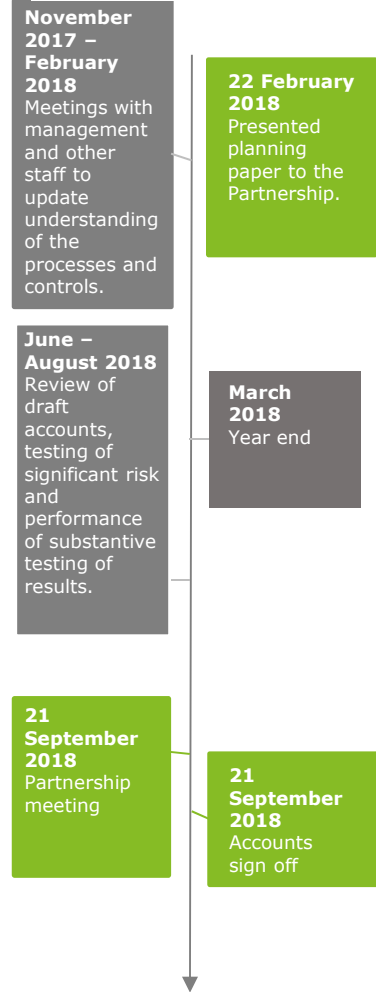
November 2017 – February 2018
Meetings with management and other staff to update understanding of the processes and controls.

22 February 2018
Presented planning paper to the Partnership.

June – August 2018
Review of draft accounts, testing of significant risk and performance of substantive testing of results.

March 2018
Year end

21 September 2018
Partnership meeting

21 September 2018
Accounts sign off